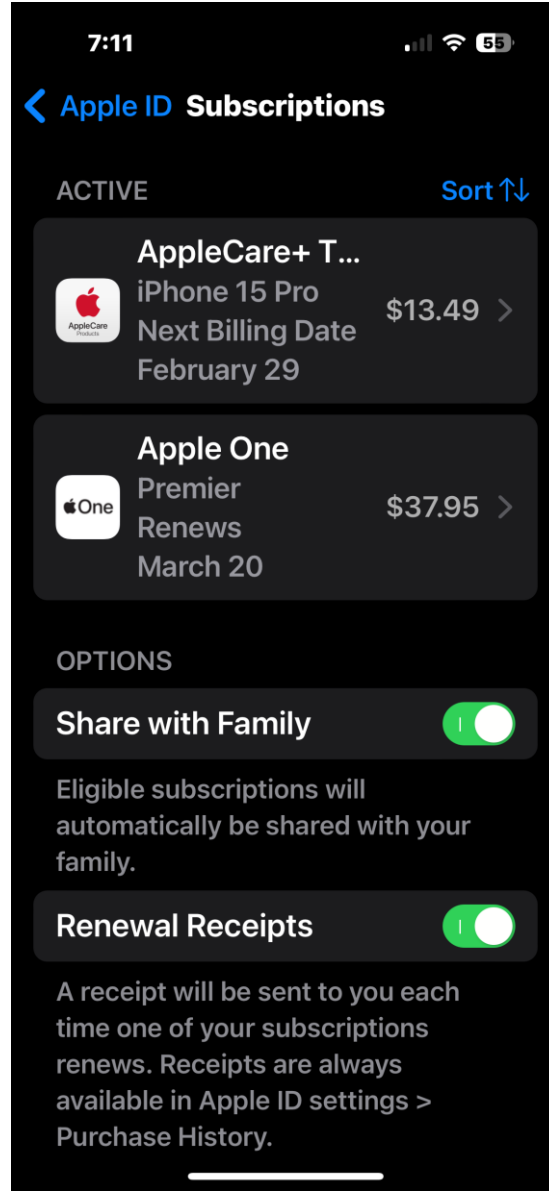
7:11

55

Apple ID Subscriptions

ACTIVE

Sort

AppleCare Products

AppleCare+ T...
iPhone 15 Pro
Next Billing Date
February 29

$13.49

One

Apple One
Premier
Renews
March 20

$37.95

OPTIONS

Share with Family

Eligible subscriptions will automatically be shared with your family.

Renewal Receipts

A receipt will be sent to you each time one of your subscriptions renews. Receipts are always available in Apple ID settings > Purchase History.